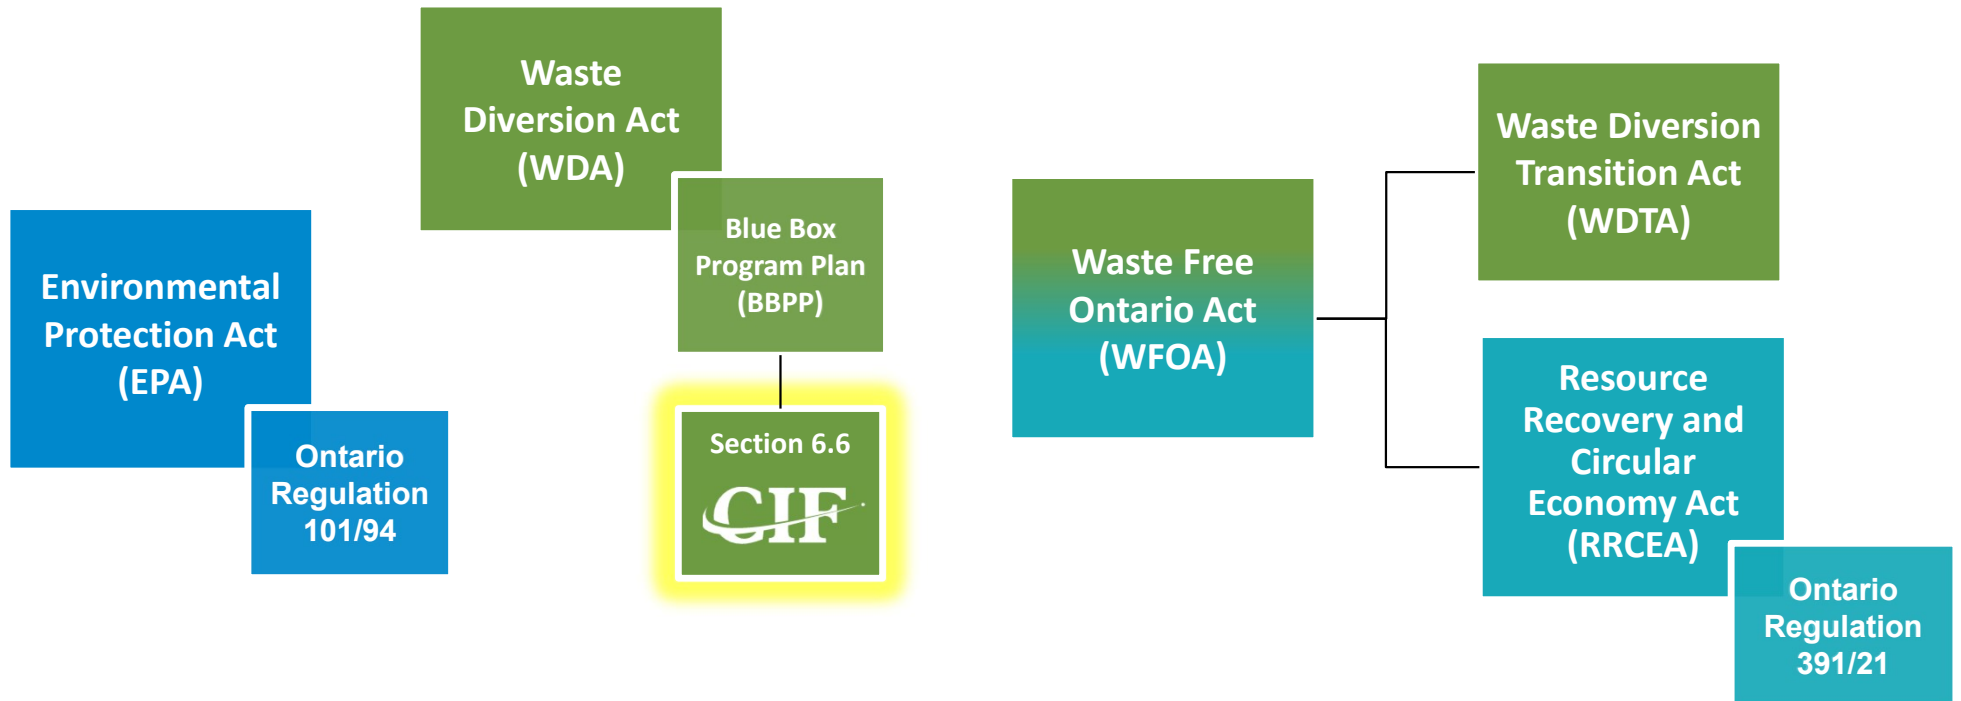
Environmental Protection Act (EPA)

Ontario Regulation 101/94

Waste Diversion Act (WDA)

Blue Box Program Plan (BBPP)

Section 6.6

CIF

Waste Free Ontario Act (WFOA)

Waste Diversion Transition Act (WDTA)

Resource Recovery and Circular Economy Act (RRCEA)

Ontario Regulation 391/21